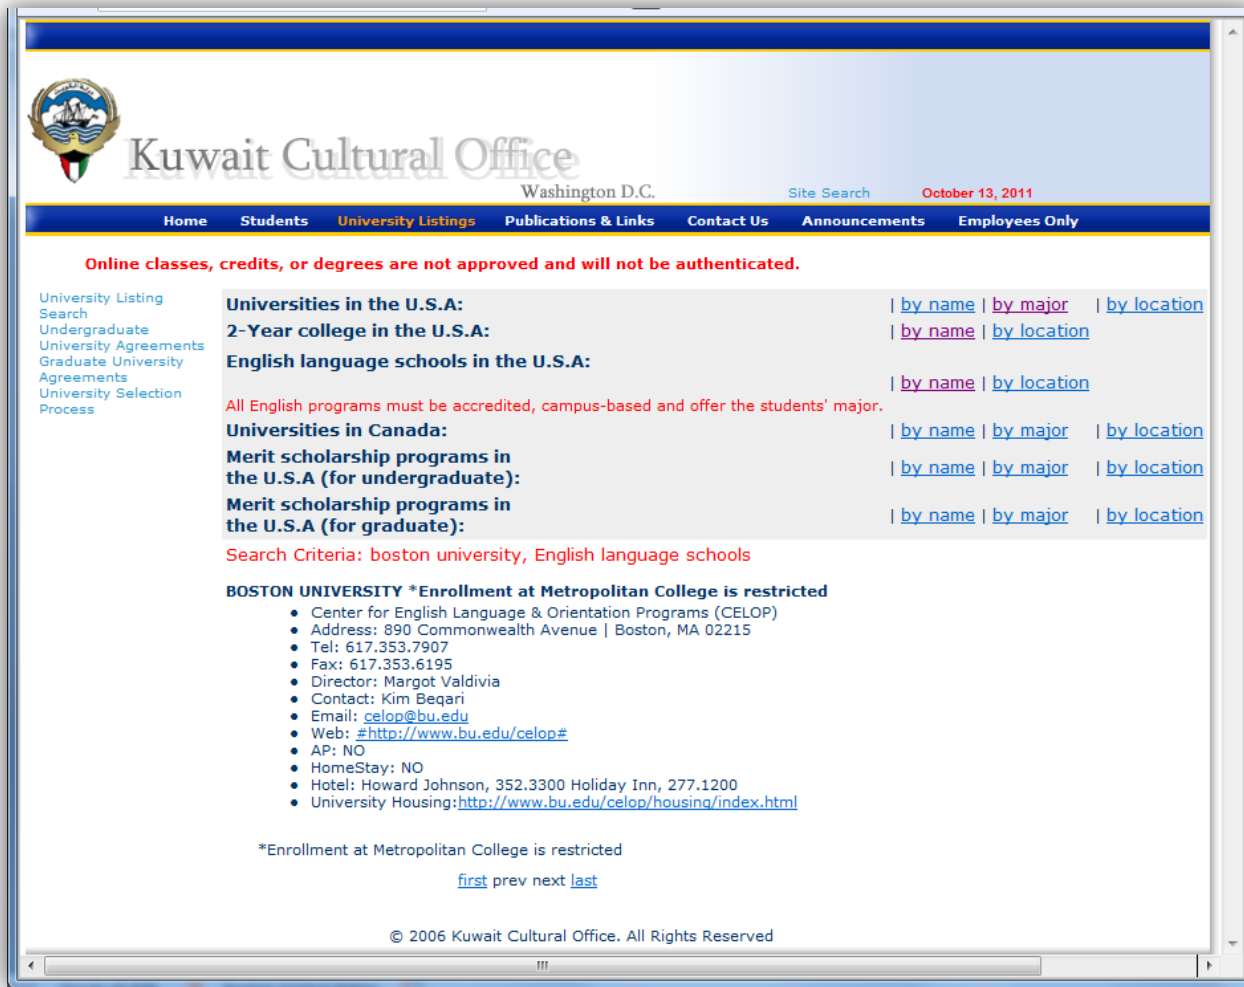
Kuwait Cultural Office
Washington D.C.
Site Search October 13, 2011

Home Students University Listings Publications & Links Contact Us Announcements Employees Only

Online classes, credits, or degrees are not approved and will not be authenticated.

University Listing Search
Undergraduate University Agreements
Graduate University Agreements
University Selection Process

| Universities in the U.S.A: | \| by name \| by major \| by location |
|---|---|
| 2-Year college in the U.S.A: | \| by name \| by location |
| English language schools in the U.S.A: | \| by name \| by location |
| All English programs must be accredited, campus-based and offer the students' major. | |
| Universities in Canada: | \| by name \| by major \| by location |
| Merit scholarship programs in the U.S.A (for undergraduate): | \| by name \| by major \| by location |
| Merit scholarship programs in the U.S.A (for graduate): | \| by name \| by major \| by location |

Search Criteria: boston university, English language schools

BOSTON UNIVERSITY *Enrollment at Metropolitan College is restricted
- Center for English Language & Orientation Programs (CELOP)
- Address: 890 Commonwealth Avenue | Boston, MA 02215
- Tel: 617.353.7907
- Fax: 617.353.6195
- Director: Margot Valdivia
- Contact: Kim Beqari
- Email: celop@bu.edu
- Web: #http://www.bu.edu/celop#
- AP: NO
- HomeStay: NO
- Hotel: Howard Johnson, 352.3300 Holiday Inn, 277.1200
- University Housing:http://www.bu.edu/celop/housing/index.html

*Enrollment at Metropolitan College is restricted

first prev next last

© 2006 Kuwait Cultural Office. All Rights Reserved